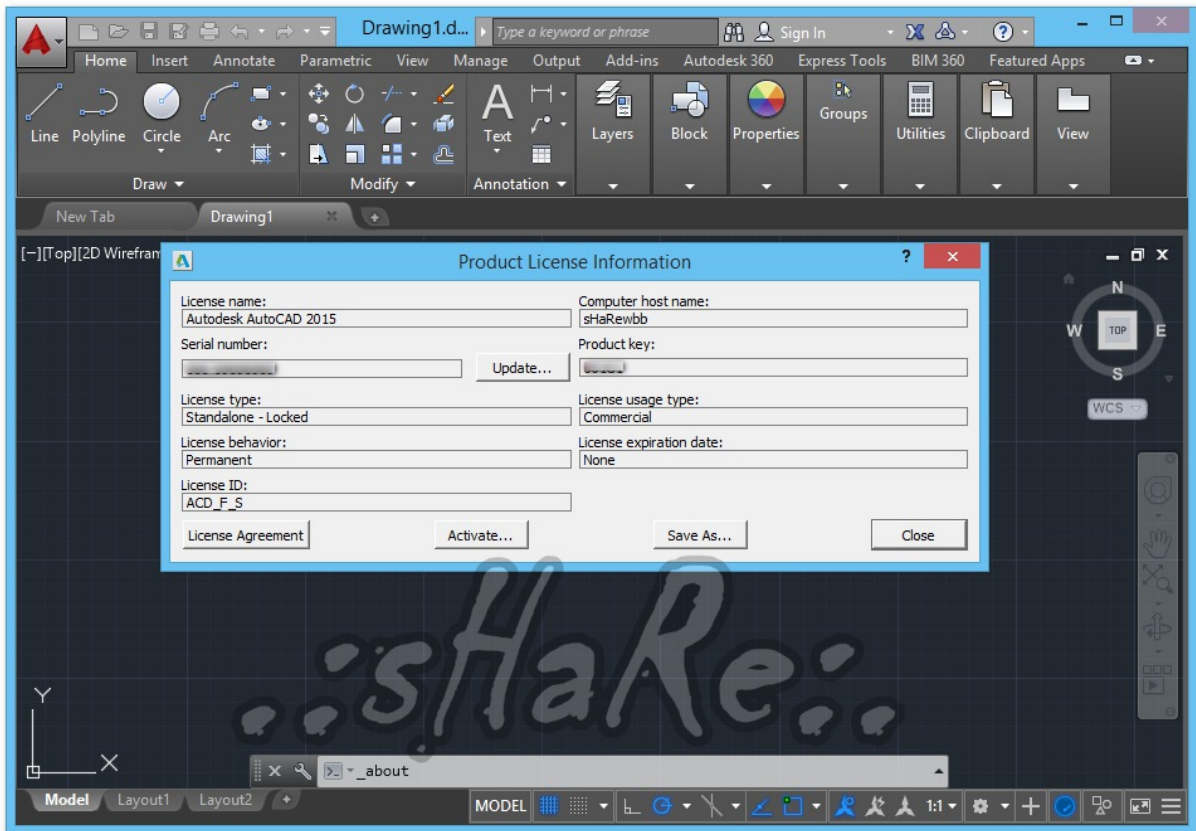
Drawing1.d...
Type a keyword or phrase
Sign In
Home Insert Annotate Parametric View Manage Output Add-ins Autodesk 360 Express Tools BIM 360 Featured Apps
Line Polyline Circle Arc
Text
Layers Block Properties Groups Utilities Clipboard View
Draw Modify Annotation
New Tab Drawing1
[−][Top][2D Wirefram

Product License Information
License name:
Autodesk AutoCAD 2015
Computer host name:
sHaRewbb
Serial number:
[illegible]
Update...
Product key:
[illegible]
License type:
Standalone - Locked
License usage type:
Commercial
License behavior:
Permanent
License expiration date:
None
License ID:
ACD_F_S
License Agreement
Activate...
Save As...
Close

N
W TOP E
S
WCS

..sHaRe..

Y
X
_about
Model Layout1 Layout2
MODEL
1:1